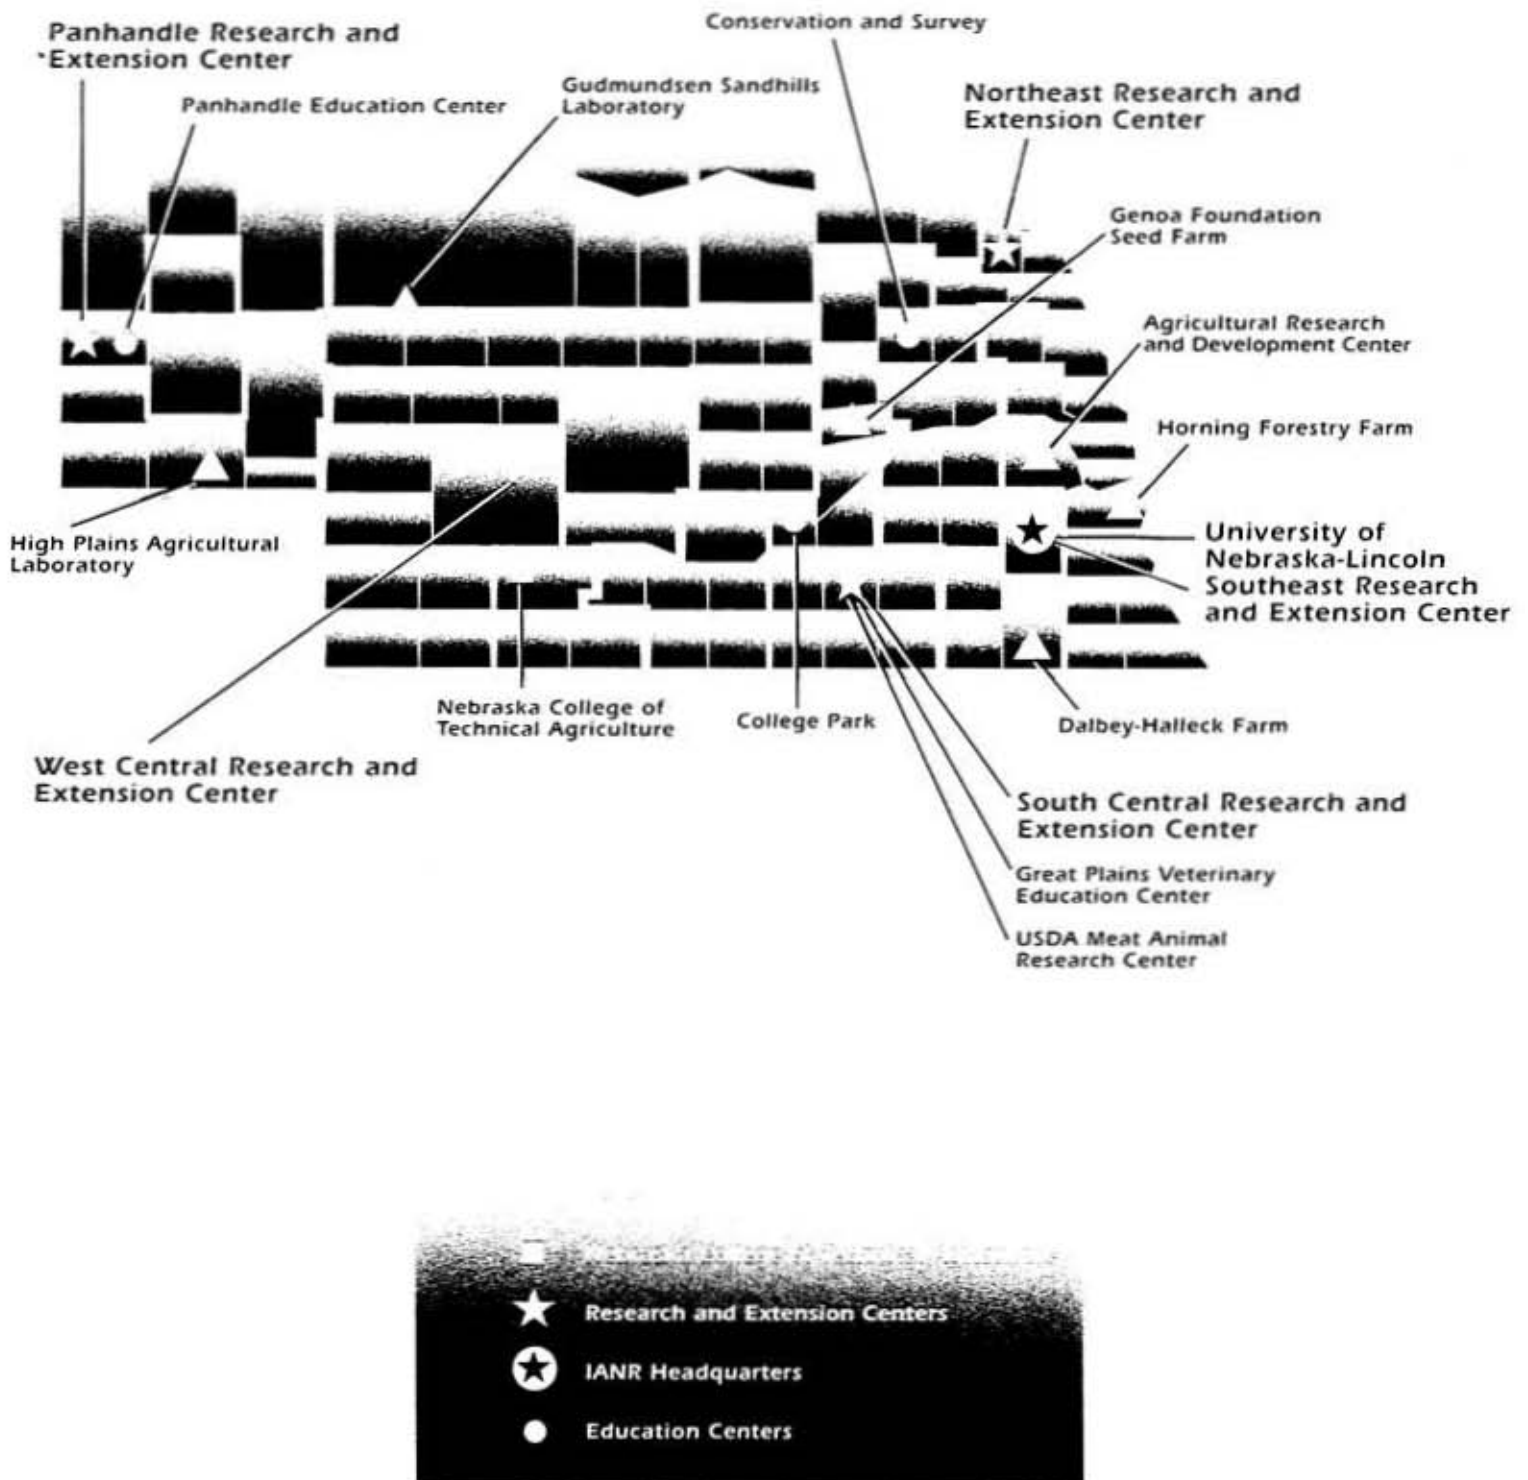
Panhandle Research and Extension Center

Panhandle Education Center

Gudmundsen Sandhills Laboratory

Conservation and Survey

Northeast Research and Extension Center

Genoa Foundation Seed Farm

Agricultural Research and Development Center

Horning Forestry Farm

University of Nebraska-Lincoln

Southeast Research and Extension Center

High Plains Agricultural Laboratory

Nebraska College of Technical Agriculture

College Park

Dalbey-Halleck Farm

West Central Research and Extension Center

South Central Research and Extension Center

Great Plains Veterinary Education Center

USDA Meat Animal Research Center

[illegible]

Research and Extension Centers

IANR Headquarters

Education Centers